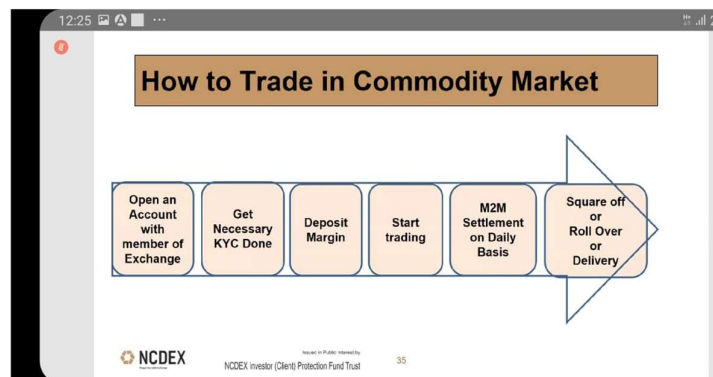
12:25 ···

How to Trade in Commodity Market

Open an Account with member of Exchange

Get Necessary KYC Done

Deposit Margin

Start trading

M2M Settlement on Daily Basis

Square off or Roll Over or Delivery

NCDEX

Issued in Public Interest by
NCDEX Investor (Client) Protection Fund Trust

35